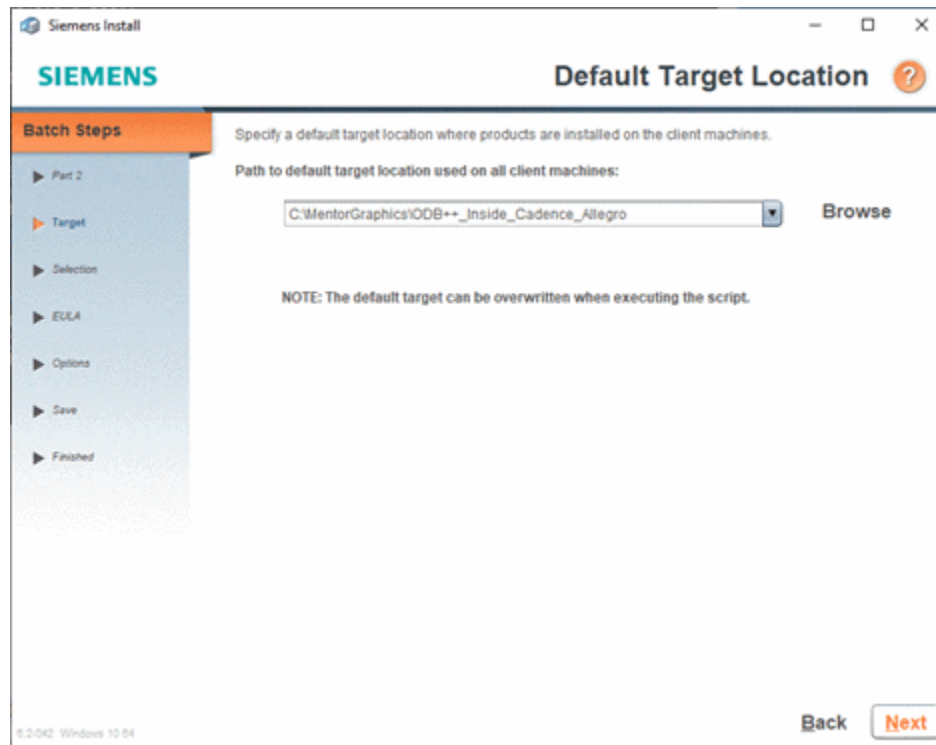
Siemens Install

SIEMENS

Default Target Location

?

Batch Steps

Part 2

Target

Selection

EULA

Options

Save

Finished

Specify a default target location where products are installed on the client machines.

Path to default target location used on all client machines:

C:\MentorGraphics\ODB++_Inside_Cadence_Allegro

Browse

NOTE: The default target can be overwritten when executing the script.

6.2-042 Windows 10 64

Back

Next